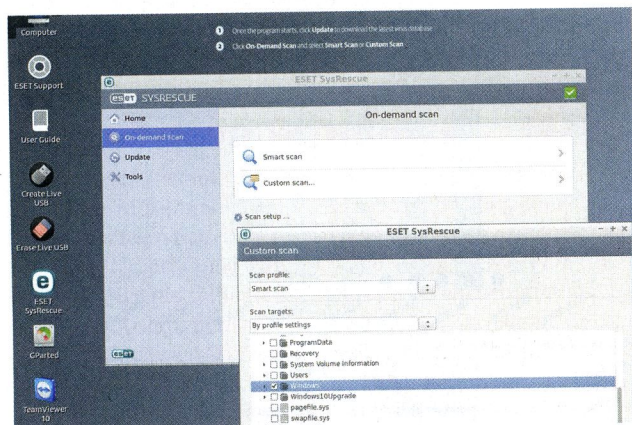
Computer

ESET Support

User Guide

Create Live USB

Erase Live USB

ESET SysRescue

GParted

TeamViewer 10

1 Once the program starts, click Update to download the latest virus database

2 Click On-Demand Scan and select Smart Scan or Custom Scan

ESET SysRescue

ESET SYSRESCUE

Home

On-demand scan

Update

Tools

ESET

On-demand scan

Smart scan

Custom scan...

Scan setup ...

ESET SysRescue

Custom scan

Scan profile:

Smart scan

Scan targets:

By profile settings

ProgramData

Recovery

System Volume Information

Users

Windows

Windows10Upgrade

pagefile.sys

swapfile.sys